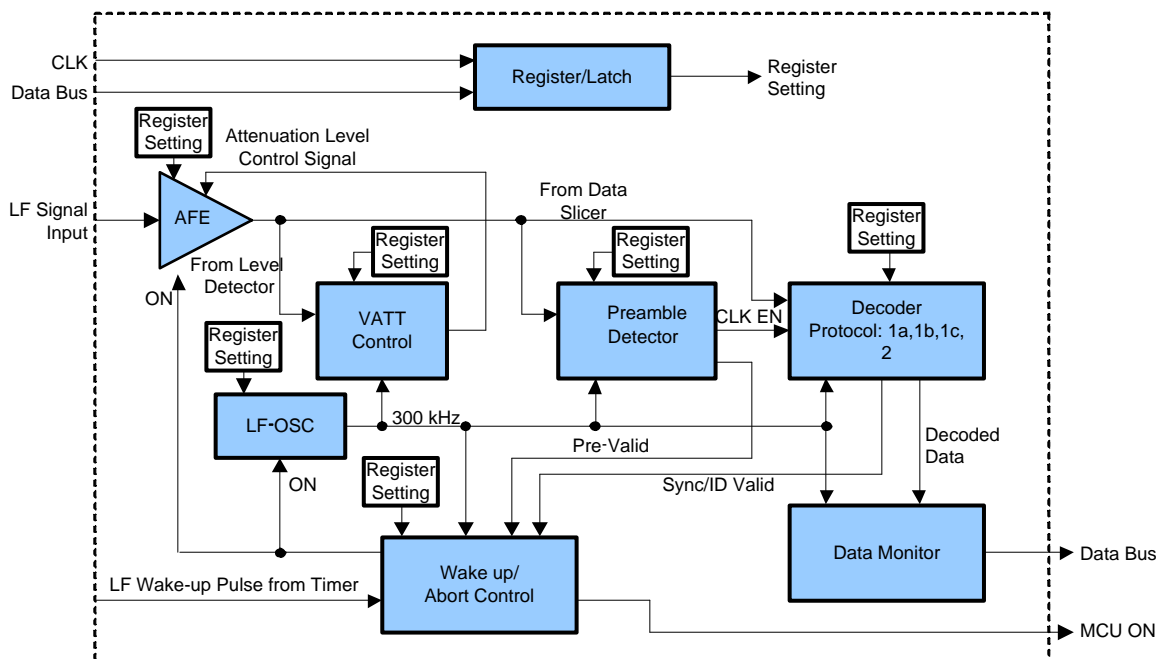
CLK

Data Bus

Register/Latch

Register Setting

Register Setting

Attenuation Level Control Signal

LF Signal Input

AFE

From Data Slicer

Register Setting

From Level Detector

Register Setting

Register Setting

ON

VATT Control

Preamble Detector

CLK EN

Decoder Protocol: 1a,1b,1c, 2

Register Setting

LF-OSC

300 kHz

Pre-Valid

Decoded Data

ON

Register Setting

Sync/ID Valid

Data Monitor

Data Bus

LF Wake-up Pulse from Timer

Wake up/ Abort Control

MCU ON